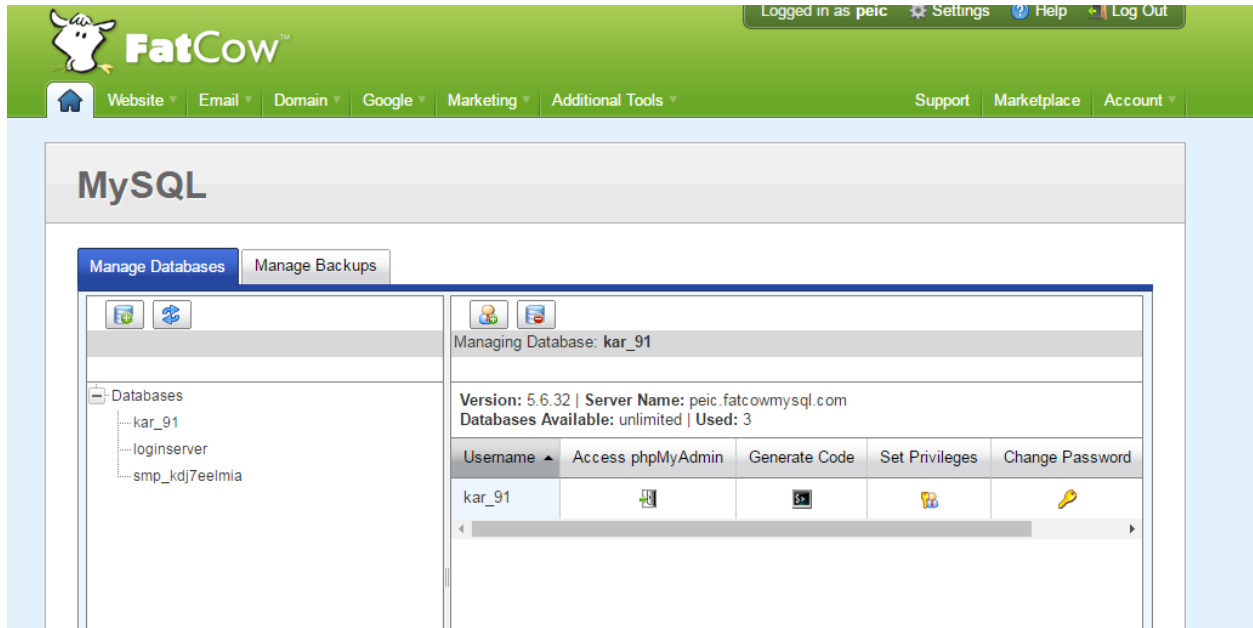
Logged in as **peic** Settings Help Log Out

FatCow™

Website Email Domain Google Marketing Additional Tools Support Marketplace Account

MySQL

Manage Databases Manage Backups

Databases
kar_91
loginserver
smp_kdj7eelmia

Managing Database: **kar_91**

**Version:** 5.6.32 | **Server Name:** peic.fatcowmysql.com
**Databases Available:** unlimited | **Used:** 3

| Username | Access phpMyAdmin | Generate Code | Set Privileges | Change Password |
|---|---|---|---|---|
| kar_91 | | | | |